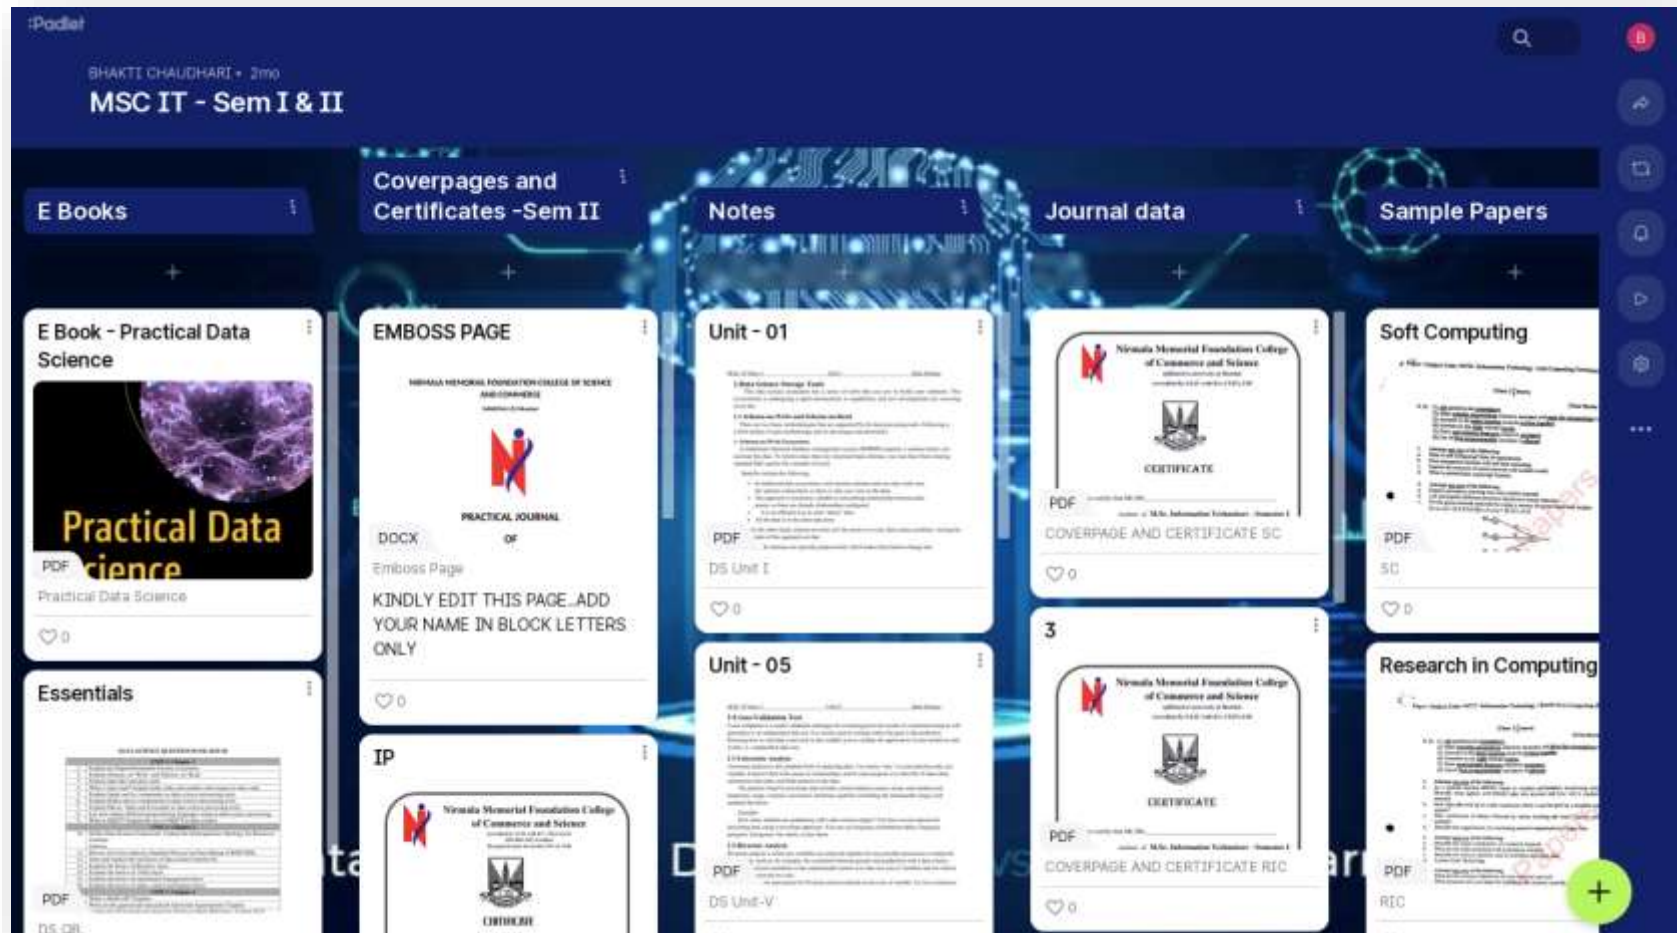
Padlet

BHAKTI CHAUDHARI • 2mo

MSC IT - Sem I & II

E Books

E Book - Practical Data Science

Practical Data Science

PDF

Practical Data Science

0

Essentials

PDF

DS QB

Coverpages and Certificates -Sem II

EMBOSS PAGE

NIRMALA MEMORIAL FOUNDATION COLLEGE OF SCIENCE AND COMMERCE

PRACTICAL JOURNAL OF

DOCX

Emboss Page

KINDLY EDIT THIS PAGE..ADD YOUR NAME IN BLOCK LETTERS ONLY

0

IP

Nirmala Memorial Foundation College of Commerce and Science

CERTIFICATE

Notes

Unit - 01

PDF

DS Unit I

0

Unit - 05

PDF

DS Unit-V

Journal data

Nirmala Memorial Foundation College of Commerce and Science

CERTIFICATE

PDF

COVERPAGE AND CERTIFICATE SC

0

3

Nirmala Memorial Foundation College of Commerce and Science

CERTIFICATE

PDF

COVERPAGE AND CERTIFICATE RIC

0

Sample Papers

Soft Computing

PDF

SC

0

Research in Computing

PDF

RIC

+